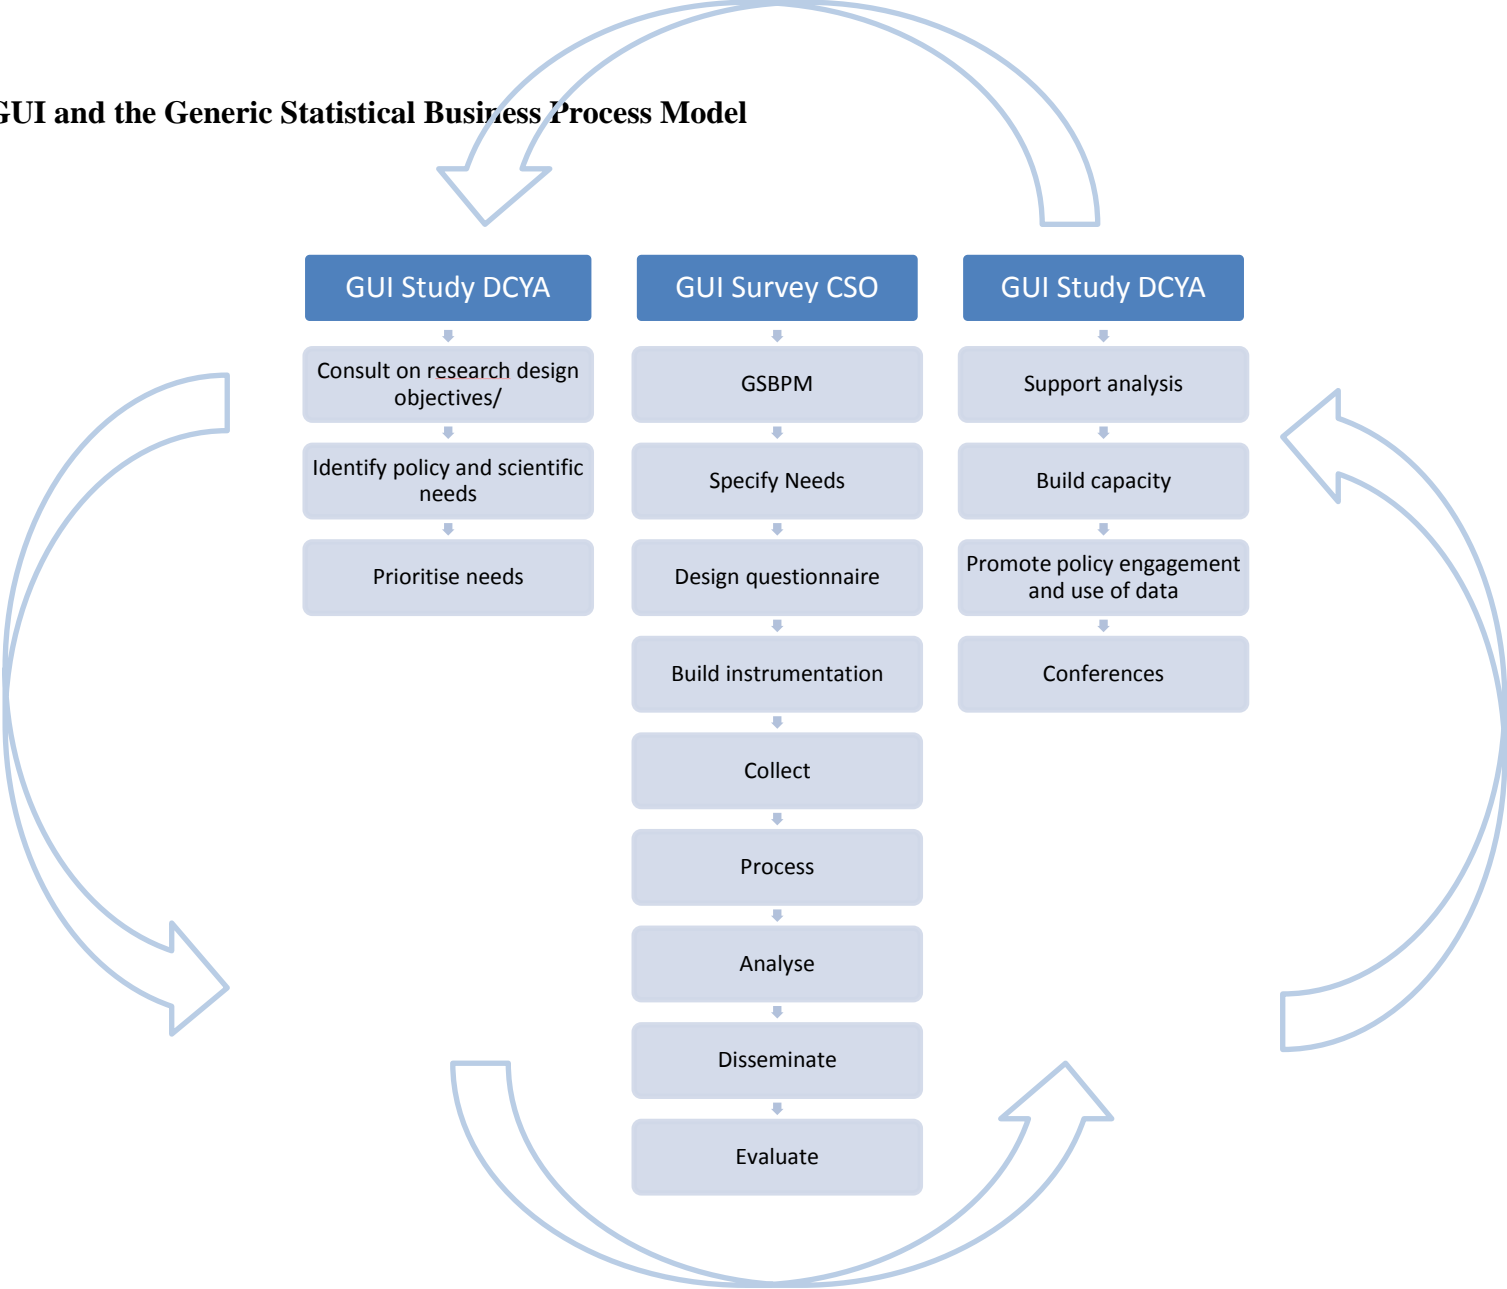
GUI and the Generic Statistical Business Process Model

GUI Study DCYA

Consult on research design objectives/

Identify policy and scientific needs

Prioritise needs

GUI Survey CSO

GSBPM

Specify Needs

Design questionnaire

Build instrumentation

Collect

Process

Analyse

Disseminate

Evaluate

GUI Study DCYA

Support analysis

Build capacity

Promote policy engagement and use of data

Conferences